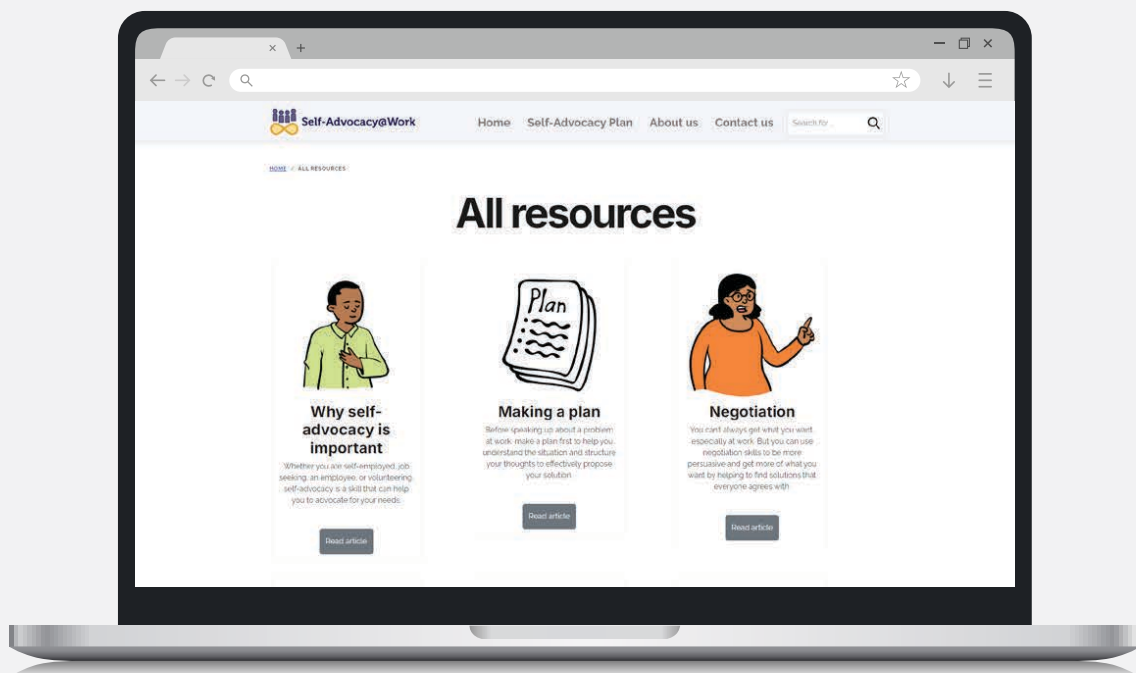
× +

Self-Advocacy@Work

Home Self-Advocacy Plan About us Contact us Search for...

HOME / ALL RESOURCES

All resources

Why self-advocacy is important

Whether you are self-employed, job seeking, an employee, or volunteering self-advocacy is a skill that can help you to advocate for your needs.

Read article

Plan

Making a plan

Before speaking up about a problem at work make a plan first to help you understand the situation and structure your thoughts to effectively propose your solution.

Read article

Negotiation

You can't always get what you want especially at work. But you can use negotiation skills to be more persuasive and get more of what you want by helping to find solutions that everyone agrees with.

Read article